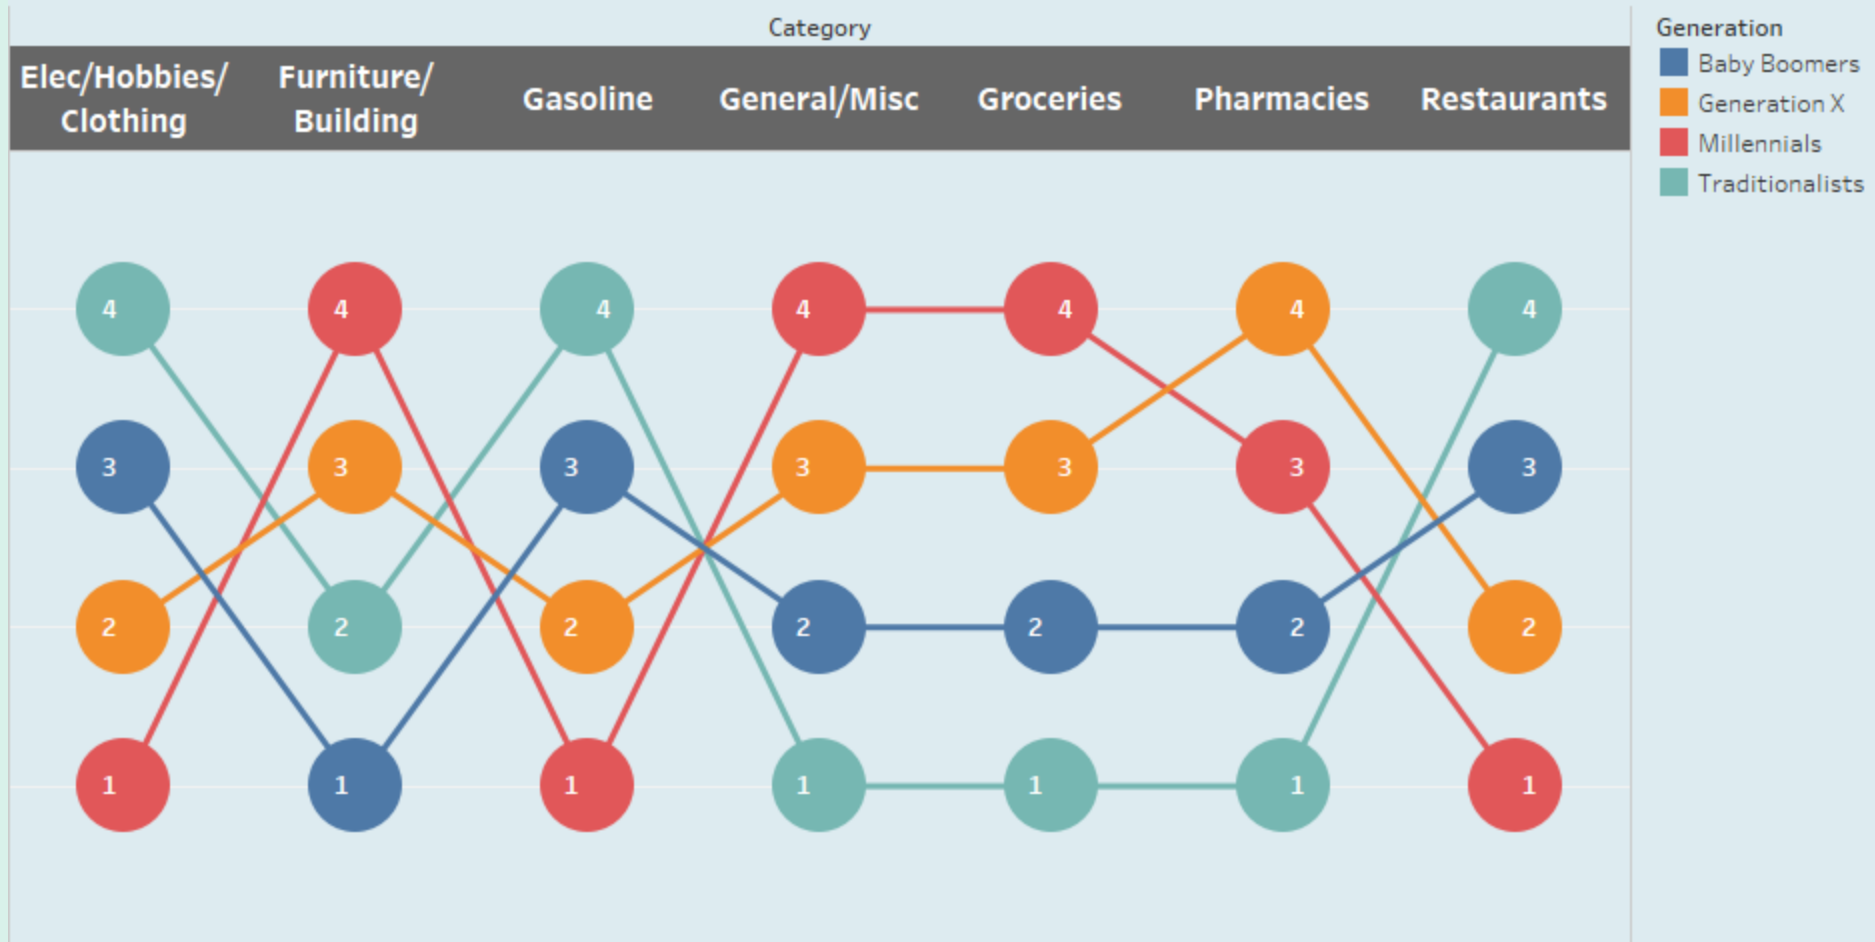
Category

Elec/Hobbies/ Clothing | Furniture/ Building | Gasoline | General/Misc | Groceries | Pharmacies | Restaurants

| Elec/Hobbies/ Clothing | Furniture/ Building | Gasoline | General/Misc | Groceries | Pharmacies | Restaurants |
|---|---|---|---|---|---|---|
| 4 | 4 | 4 | 4 | 4 | 4 | 4 |
| 3 | 3 | 3 | 3 | 3 | 3 | 3 |
| 2 | 2 | 2 | 2 | 2 | 2 | 2 |
| 1 | 1 | 1 | 1 | 1 | 1 | 1 |

Generation
Baby Boomers
Generation X
Millennials
Traditionalists